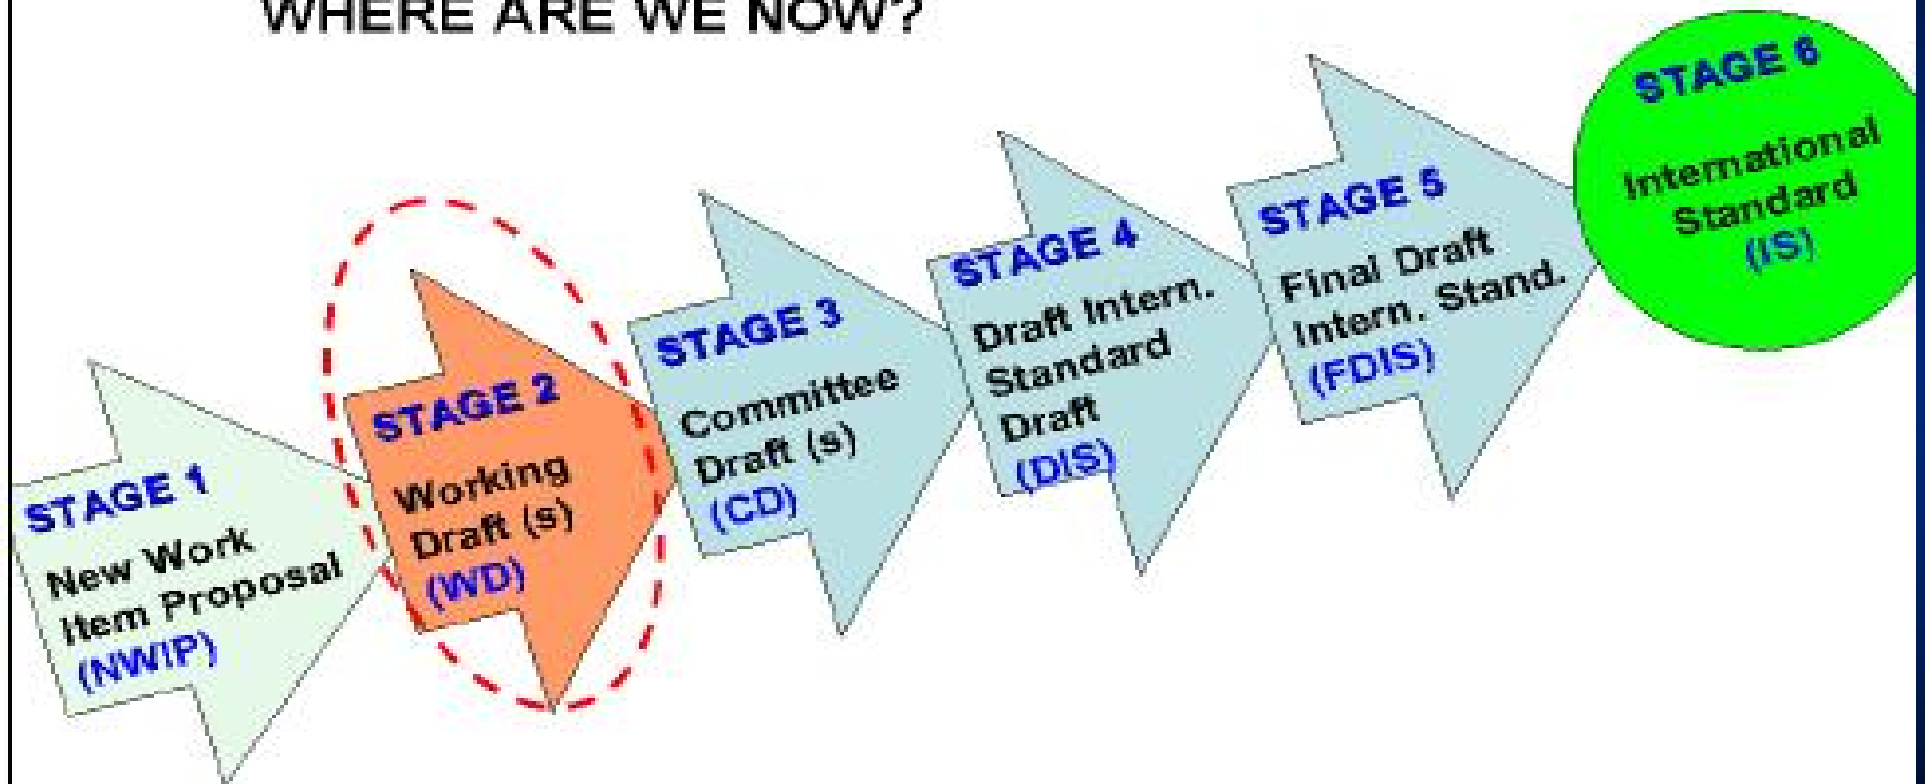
WHERE ARE WE NOW?

STAGE 1
New Work Item Proposal
(NWIP)

STAGE 2
Working Draft (s)
(WD)

STAGE 3
Committee Draft (s)
(CD)

STAGE 4
Draft Intern. Standard Draft
(DIS)

STAGE 5
Final Draft Intern. Stand.
(FDIS)

STAGE 6
International Standard
(IS)